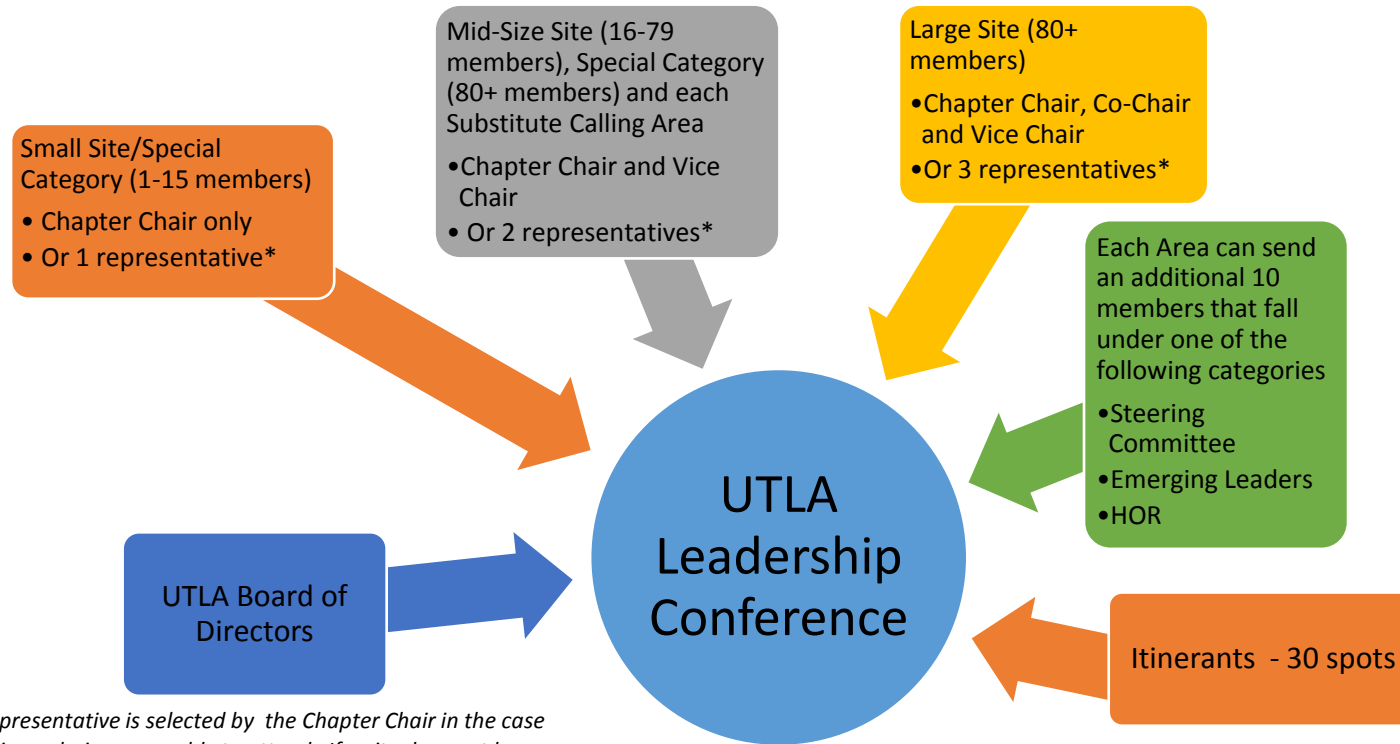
Small Site/Special Category (1-15 members)
• Chapter Chair only
• Or 1 representative*

Mid-Size Site (16-79 members), Special Category (80+ members) and each Substitute Calling Area
•Chapter Chair and Vice Chair
• Or 2 representatives*

Large Site (80+ members)
•Chapter Chair, Co-Chair and Vice Chair
•Or 3 representatives*

Each Area can send an additional 10 members that fall under one of the following categories
•Steering Committee
•Emerging Leaders
•HOR

UTLA Leadership Conference

UTLA Board of Directors

Itinerants - 30 spots

presentative is selected by the Chapter Chair in the case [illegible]